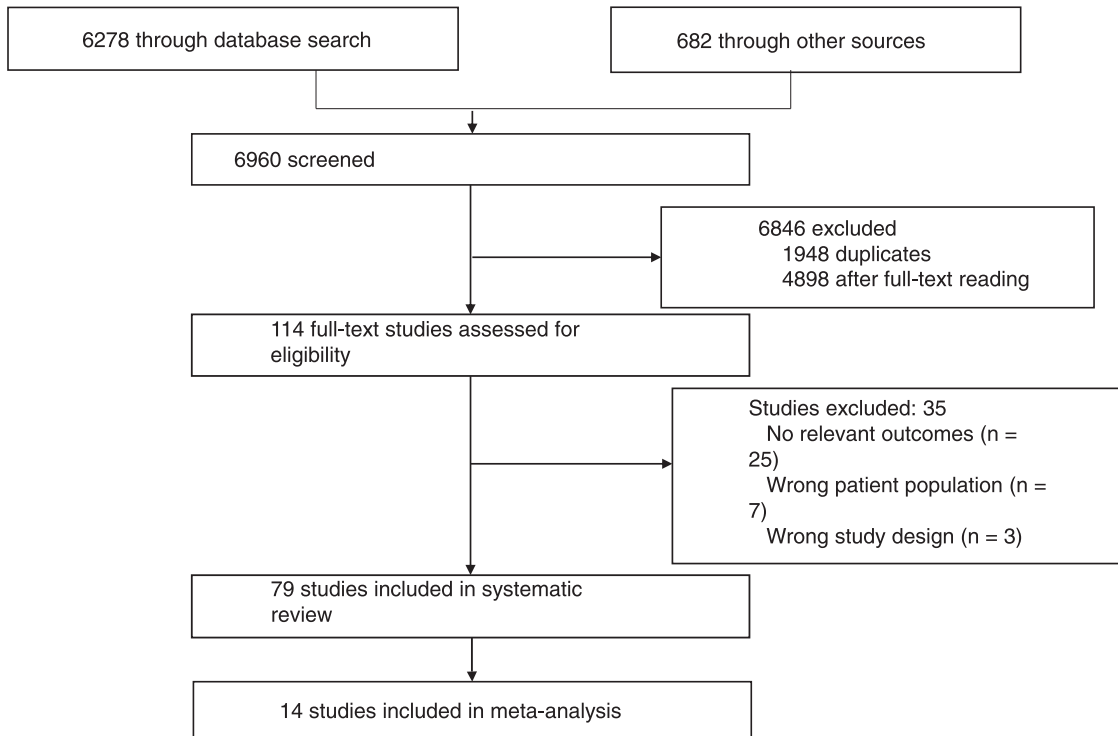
6278 through database search

682 through other sources

6960 screened

6846 excluded
1948 duplicates
4898 after full-text reading

114 full-text studies assessed for eligibility

Studies excluded: 35
No relevant outcomes (n = 25)
Wrong patient population (n = 7)
Wrong study design (n = 3)

79 studies included in systematic review

14 studies included in meta-analysis